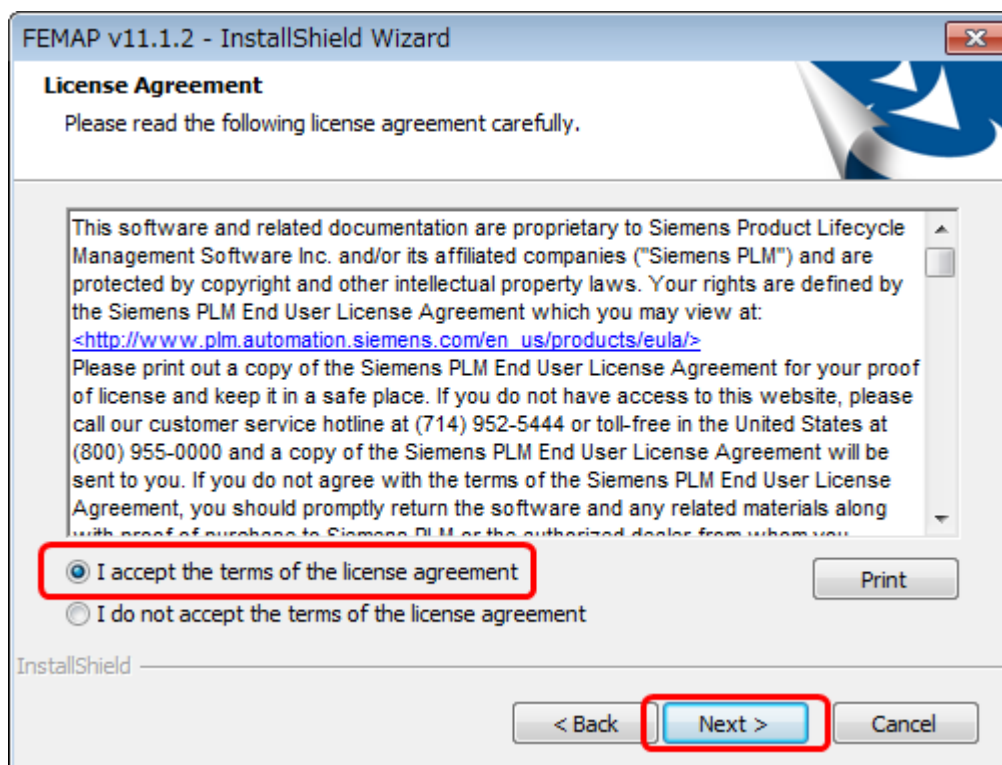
FEMAP v11.1.2 - InstallShield Wizard

License Agreement

Please read the following license agreement carefully.

This software and related documentation are proprietary to Siemens Product Lifecycle Management Software Inc. and/or its affiliated companies ("Siemens PLM") and are protected by copyright and other intellectual property laws. Your rights are defined by the Siemens PLM End User License Agreement which you may view at: <http://www.plm.automation.siemens.com/en_us/products/eula/>
Please print out a copy of the Siemens PLM End User License Agreement for your proof of license and keep it in a safe place. If you do not have access to this website, please call our customer service hotline at (714) 952-5444 or toll-free in the United States at (800) 955-0000 and a copy of the Siemens PLM End User License Agreement will be sent to you. If you do not agree with the terms of the Siemens PLM End User License Agreement, you should promptly return the software and any related materials along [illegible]

I accept the terms of the license agreement

I do not accept the terms of the license agreement

Print

InstallShield

< Back

Next >

Cancel